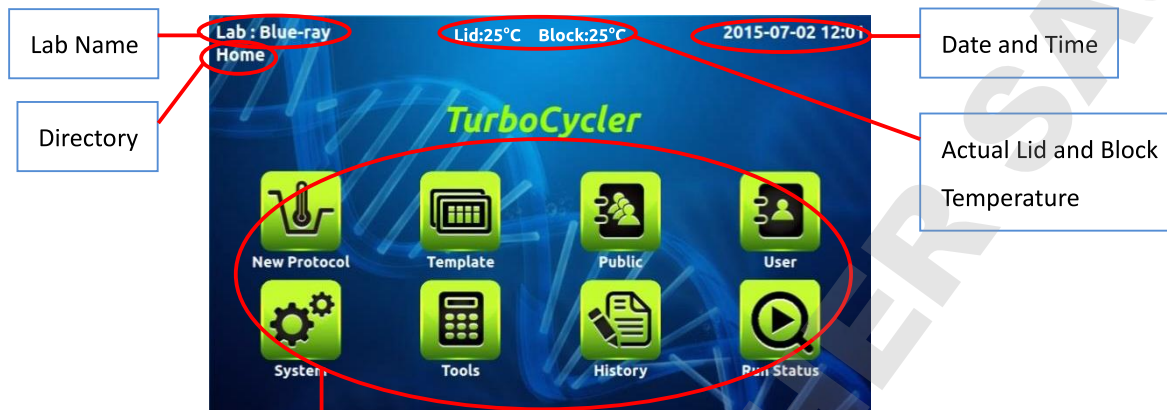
Lab Name

Lab : Blue-ray

Lid:25°C Block:25°C

2015-07-02 12:01

Date and Time

Home

Directory

TurboCycler

Actual Lid and Block Temperature

New Protocol

Template

Public

User

System

Tools

History

Run Status